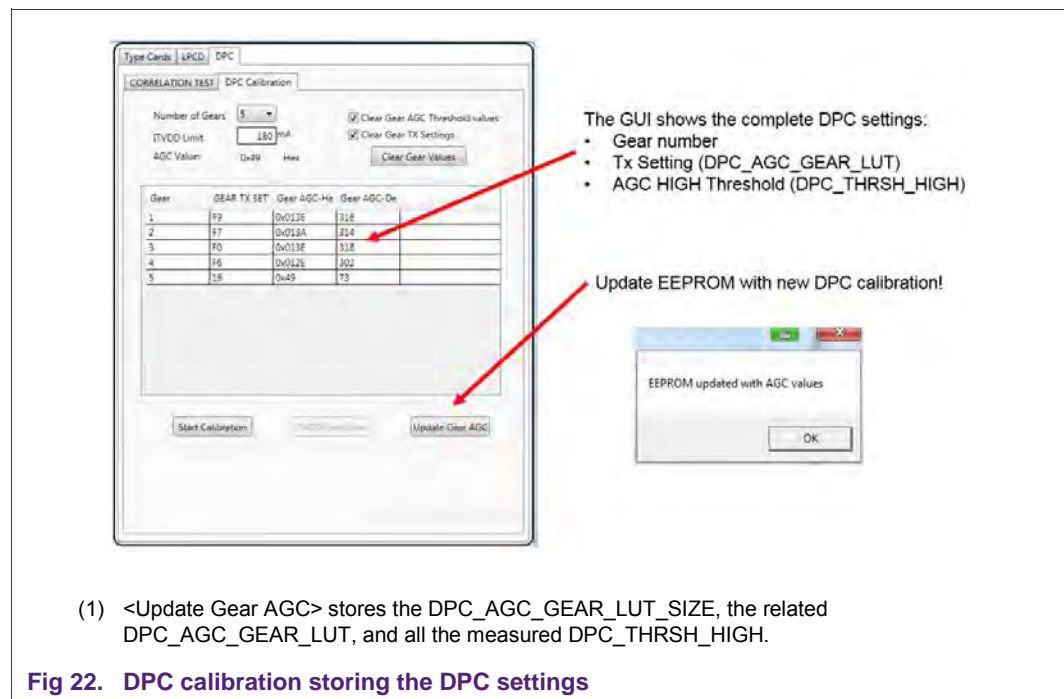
Type Cards | LPCD | DPC

CORRELATION TEST | DPC Calibration

Number of Gears 5

ITVDD Limit 180 mA

AGC Value: 0x49 Hex

Clear Gear AGC Threshold values

Clear Gear TX Settings

Clear Gear Values

| Gear | GEAR TX SET | Gear AGC-He | Gear AGC-De |
|---|---|---|---|
| 1 | F9 | 0x013E | 318 |
| 2 | F7 | 0x013A | 314 |
| 3 | F0 | 0x013E | 318 |
| 4 | F6 | 0x012E | 302 |
| 5 | 16 | 0x49 | 73 |

Start Calibration

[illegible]

Update Gear AGC

The GUI shows the complete DPC settings:
• Gear number
• Tx Setting (DPC_AGC_GEAR_LUT)
• AGC HIGH Threshold (DPC_THRSH_HIGH)

Update EEPROM with new DPC calibration!

EEPROM updated with AGC values

OK

(1) <Update Gear AGC> stores the DPC_AGC_GEAR_LUT_SIZE, the related DPC_AGC_GEAR_LUT, and all the measured DPC_THRSH_HIGH.

Fig 22. DPC calibration storing the DPC settings